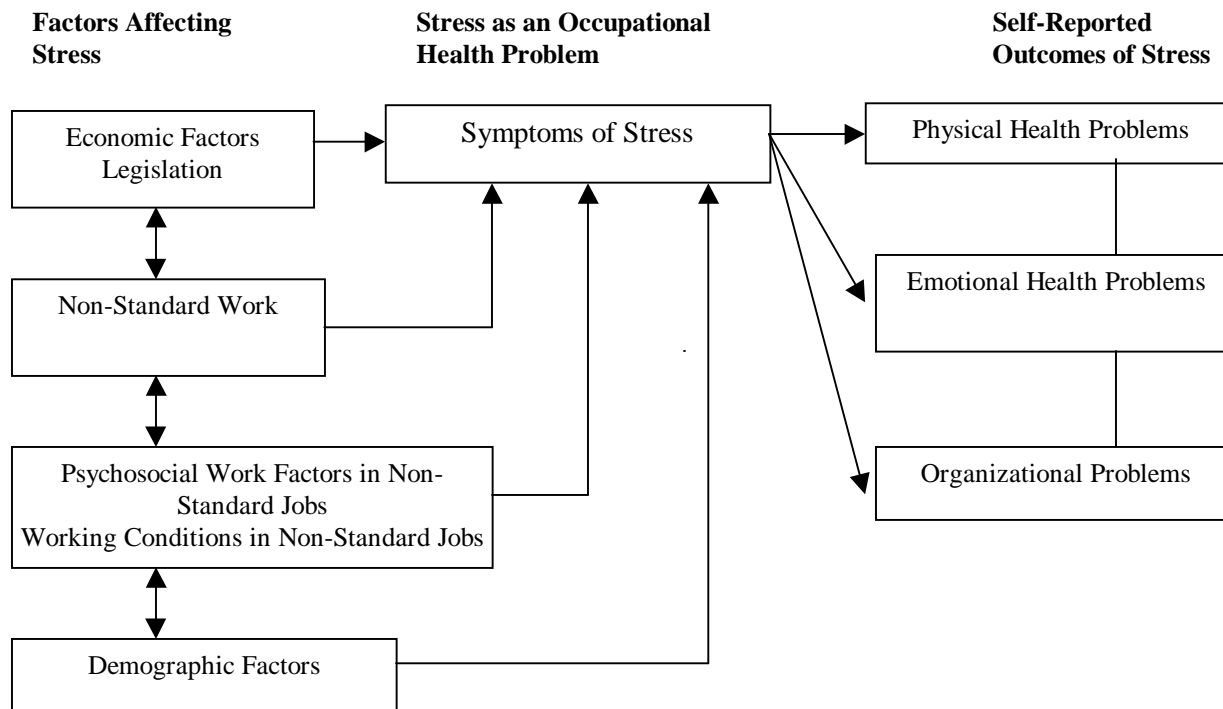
Factors Affecting Stress

Stress as an Occupational Health Problem

Self-Reported Outcomes of Stress

Economic Factors
Legislation

Symptoms of Stress

Physical Health Problems

Non-Standard Work

Emotional Health Problems

Psychosocial Work Factors in Non-Standard Jobs
Working Conditions in Non-Standard Jobs

Organizational Problems

Demographic Factors